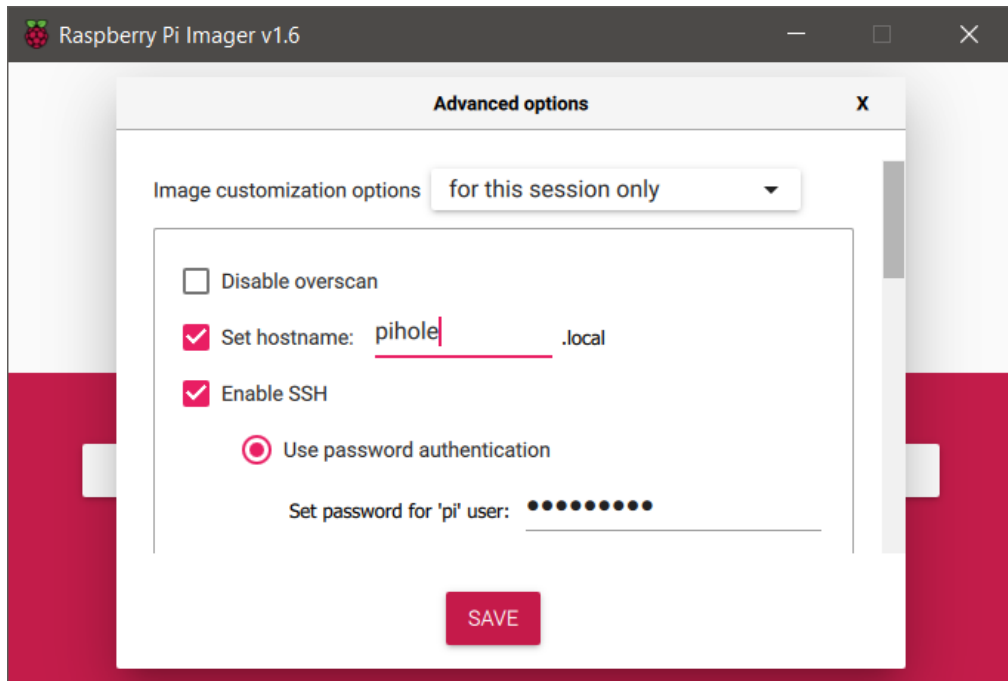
Raspberry Pi Imager v1.6

Advanced options

X

Image customization options

for this session only

Disable overscan

Set hostname: pihole .local

Enable SSH

Use password authentication

Set password for 'pi' user: ●●●●●●●●●●

SAVE